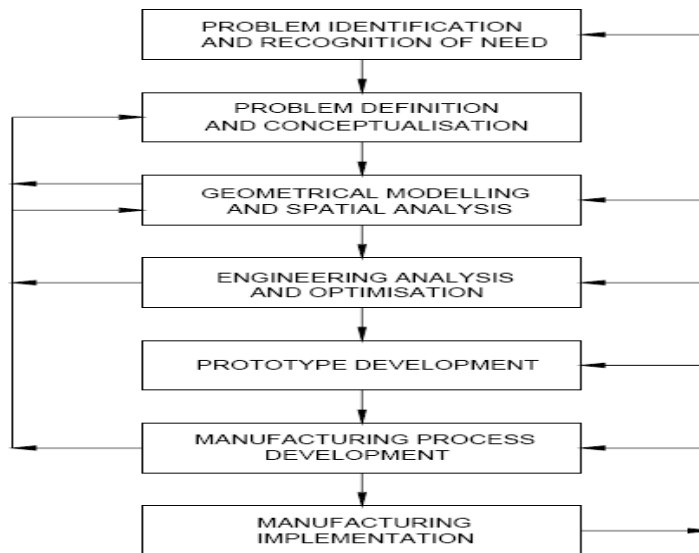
PROBLEM IDENTIFICATION AND RECOGNITION OF NEED

PROBLEM DEFINITION AND CONCEPTUALISATION

GEOMETRICAL MODELLING AND SPATIAL ANALYSIS

ENGINEERING ANALYSIS AND OPTIMISATION

PROTOTYPE DEVELOPMENT

MANUFACTURING PROCESS DEVELOPMENT

MANUFACTURING IMPLEMENTATION